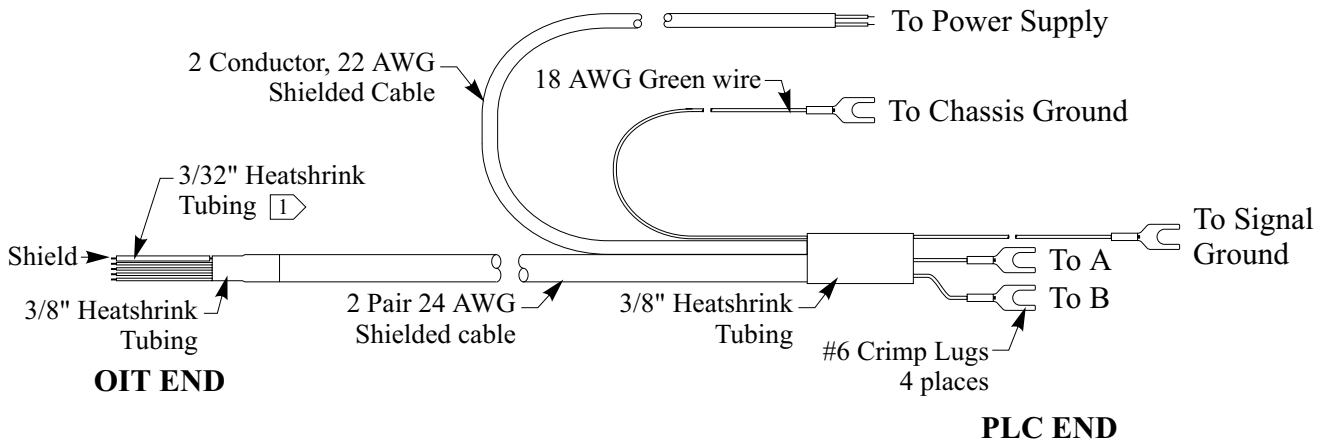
To Power Supply

2 Conductor, 22 AWG Shielded Cable

18 AWG Green wire

To Chassis Ground

3/32" Heatshrink Tubing 1

To Signal Ground

Shield

To A

To B

3/8" Heatshrink Tubing

2 Pair 24 AWG Shielded cable

3/8" Heatshrink Tubing

#6 Crimp Lugs 4 places

OIT END

PLC END